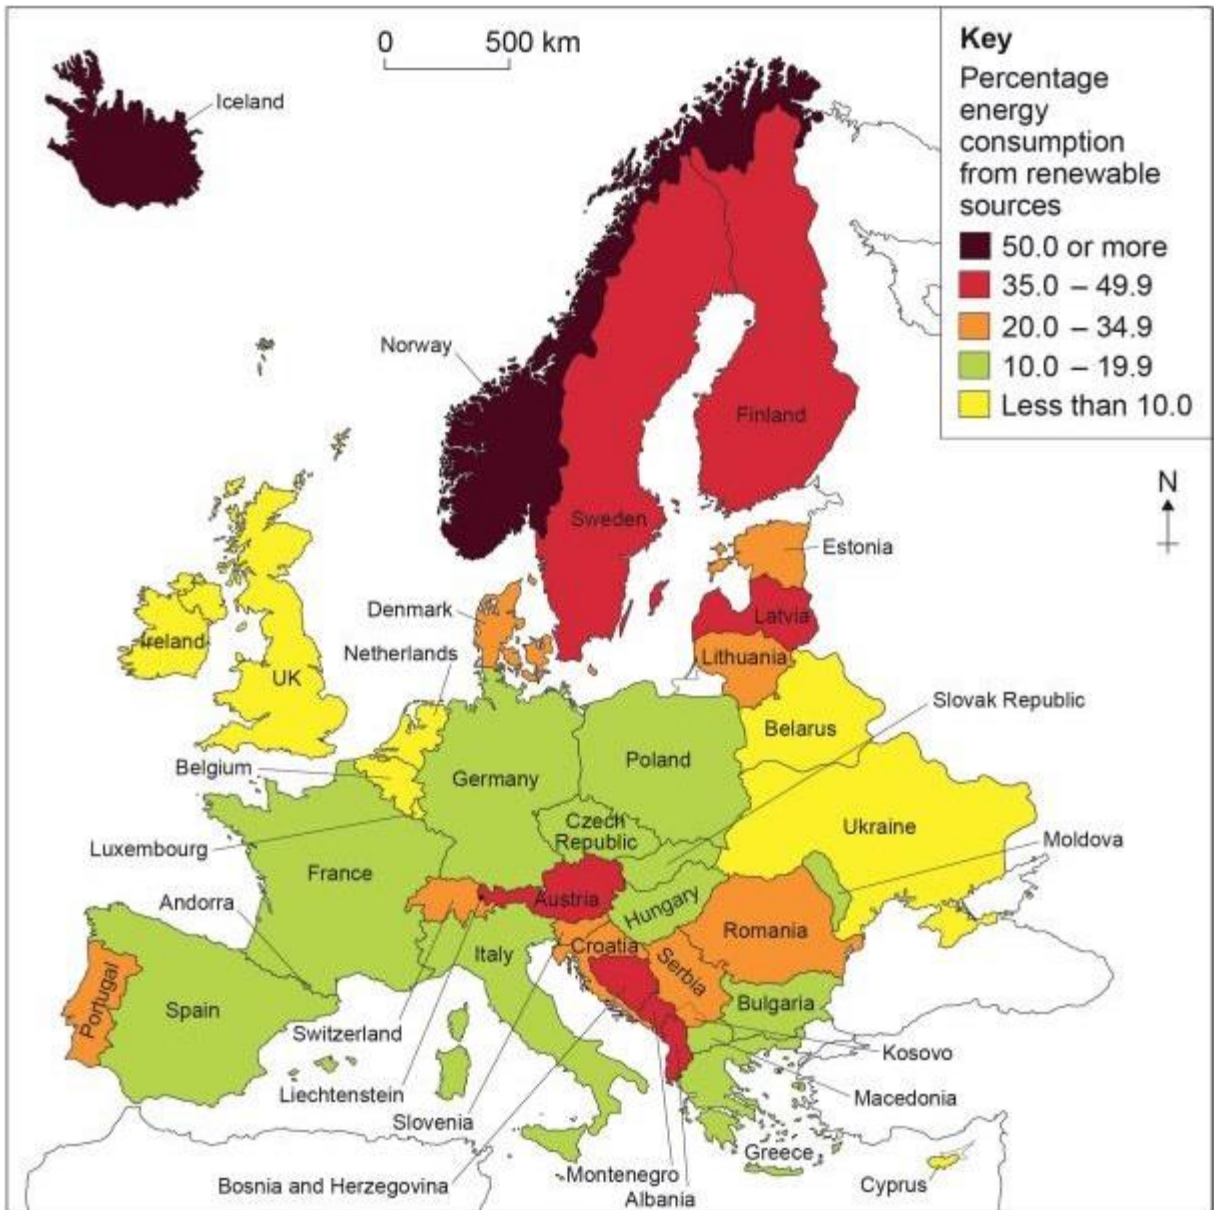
0 500 km

Key
Percentage energy consumption from renewable sources
50.0 or more
35.0 – 49.9
20.0 – 34.9
10.0 – 19.9
Less than 10.0

N

Iceland
Norway
Finland
Sweden
Estonia
Latvia
Lithuania
Denmark
Netherlands
Ireland
UK
Belarus
Slovak Republic
Belgium
Germany
Poland
Czech Republic
Ukraine
Luxembourg
France
Moldova
Andorra
Austria
Hungary
Romania
Croatia
Italy
Serbia
Portugal
Spain
Bulgaria
Switzerland
Kosovo
Liechtenstein
Macedonia
Slovenia
Greece
Bosnia and Herzegovina
Montenegro
Albania
Cyprus